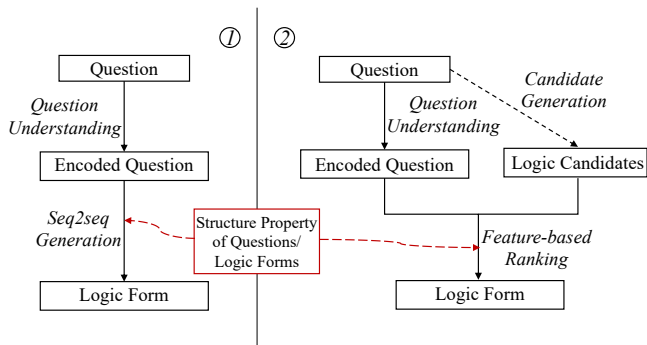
①

Question

Question Understanding

Encoded Question

Seq2seq Generation

Logic Form

②

Question

Candidate Generation

Question Understanding

Encoded Question

Logic Candidates

Structure Property of Questions/ Logic Forms

Feature-based Ranking

Logic Form